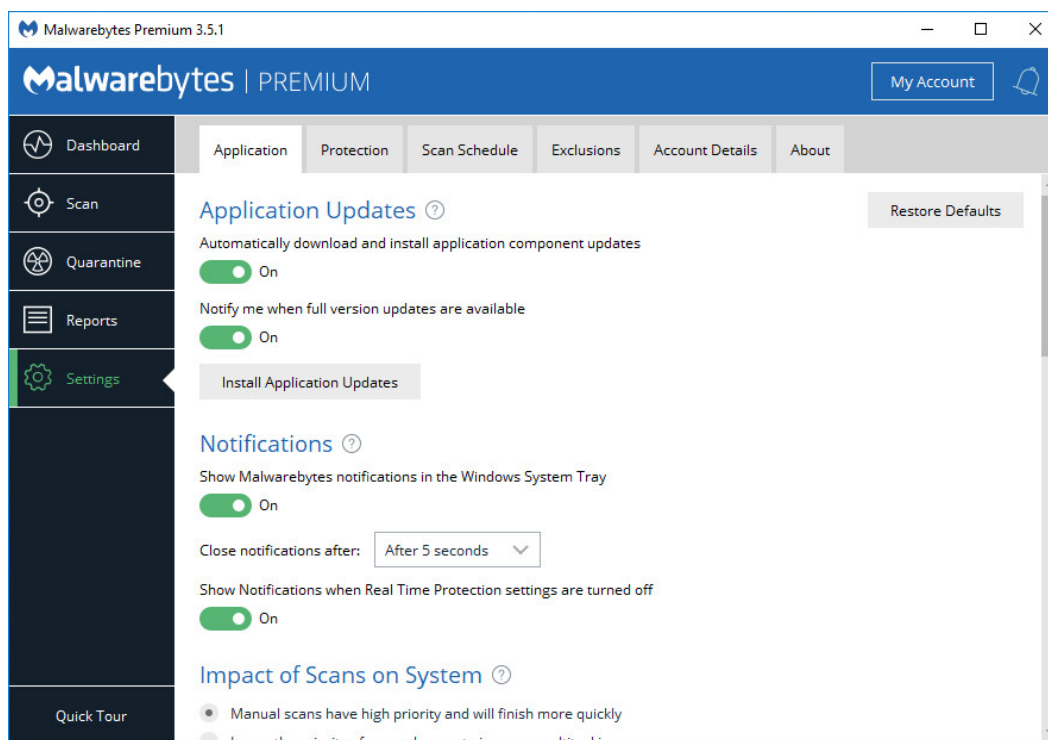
Malwarebytes Premium 3.5.1

Malwarebytes | PREMIUM

My Account

Dashboard
Scan
Quarantine
Reports
Settings

Quick Tour

Application | Protection | Scan Schedule | Exclusions | Account Details | About

Application Updates

Restore Defaults

Automatically download and install application component updates

On

Notify me when full version updates are available

On

Install Application Updates

Notifications

Show Malwarebytes notifications in the Windows System Tray

On

Close notifications after: After 5 seconds

Show Notifications when Real Time Protection settings are turned off

On

Impact of Scans on System

Manual scans have high priority and will finish more quickly

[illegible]